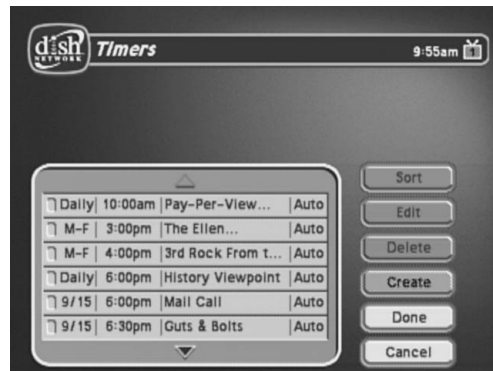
dish NETWORK Timers 9:55am

| | | | |
|---|---|---|---|
| Daily | 10:00am | Pay-Per-View... | Auto |
| M-F | 3:00pm | The Ellen... | Auto |
| M-F | 4:00pm | 3rd Rock From t... | Auto |
| Daily | 6:00pm | History Viewpoint | Auto |
| 9/15 | 6:00pm | Mail Call | Auto |
| 9/15 | 6:30pm | Guts & Bolts | Auto |

Sort
Edit
Delete
Create
Done
Cancel